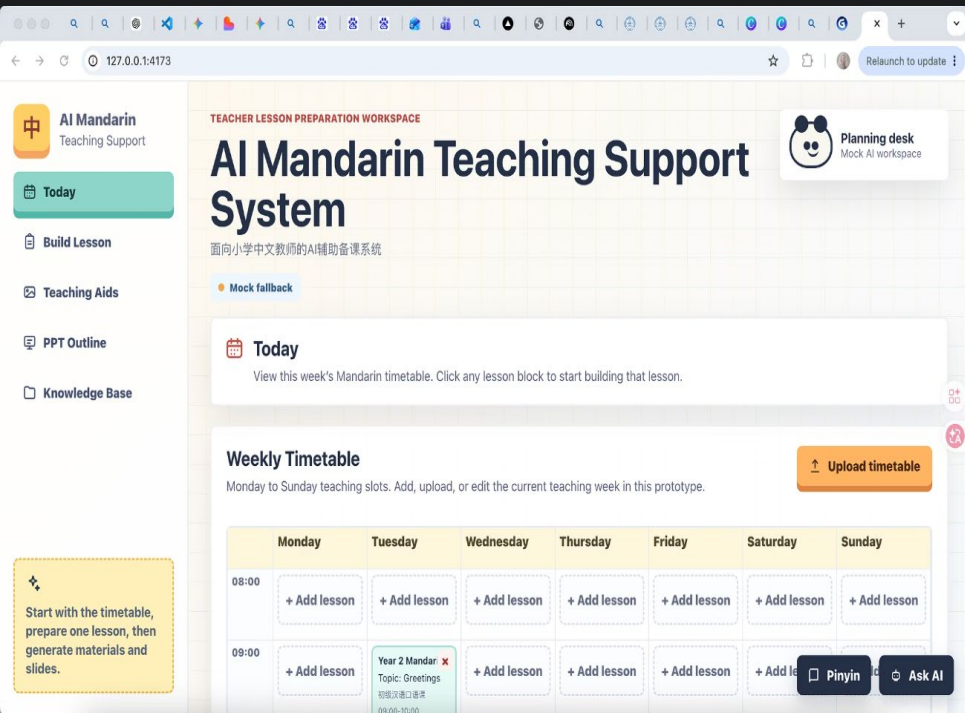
127.0.0.1:4173

Relaunch to update

中 AI Mandarin
Teaching Support

Today
Build Lesson
Teaching Aids
PPT Outline
Knowledge Base

Start with the timetable, prepare one lesson, then generate materials and slides.

TEACHER LESSON PREPARATION WORKSPACE

AI Mandarin Teaching Support System

面向小学中文教师的AI辅助备课系统

Mock fallback

Planning desk
Mock AI workspace

Today
View this week's Mandarin timetable. Click any lesson block to start building that lesson.

Weekly Timetable
Monday to Sunday teaching slots. Add, upload, or edit the current teaching week in this prototype.

Upload timetable

| | Monday | Tuesday | Wednesday | Thursday | Friday | Saturday | Sunday |
|---|---|---|---|---|---|---|---|
| 08:00 | + Add lesson | + Add lesson | + Add lesson | + Add lesson | + Add lesson | + Add lesson | + Add lesson |
| 09:00 | + Add lesson | Year 2 Mandar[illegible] × Topic: Greetings 初级汉语口语课 09:00-10:00 | + Add lesson | + Add lesson | + Add lesson | + Add le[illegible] | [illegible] |

Pinyin
Ask AI